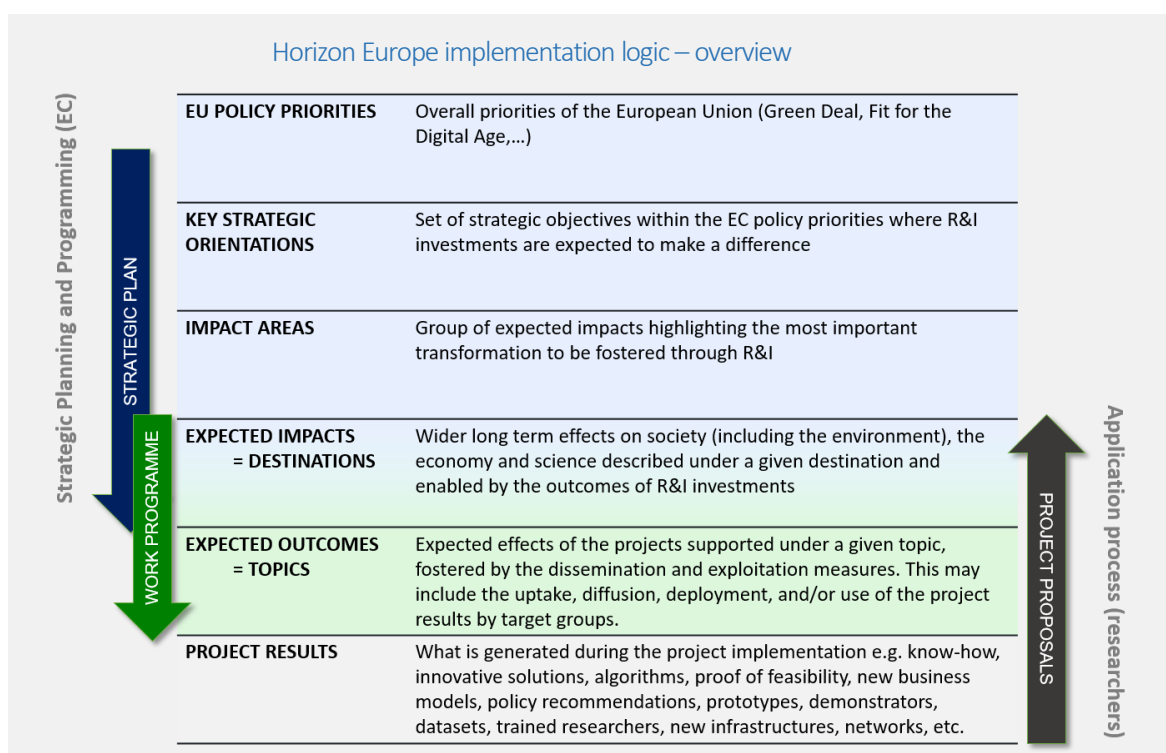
Horizon Europe implementation logic – overview

Strategic Planning and Programming (EC)

STRATEGIC PLAN

WORK PROGRAMME

| | |
|---|---|
| EU POLICY PRIORITIES | Overall priorities of the European Union (Green Deal, Fit for the Digital Age,…) |
| KEY STRATEGIC ORIENTATIONS | Set of strategic objectives within the EC policy priorities where R&I investments are expected to make a difference |
| IMPACT AREAS | Group of expected impacts highlighting the most important transformation to be fostered through R&I |
| EXPECTED IMPACTS = DESTINATIONS | Wider long term effects on society (including the environment), the economy and science described under a given destination and enabled by the outcomes of R&I investments |
| EXPECTED OUTCOMES = TOPICS | Expected effects of the projects supported under a given topic, fostered by the dissemination and exploitation measures. This may include the uptake, diffusion, deployment, and/or use of the project results by target groups. |
| PROJECT RESULTS | What is generated during the project implementation e.g. know-how, innovative solutions, algorithms, proof of feasibility, new business models, policy recommendations, prototypes, demonstrators, datasets, trained researchers, new infrastructures, networks, etc. |

PROJECT PROPOSALS

Application process (researchers)